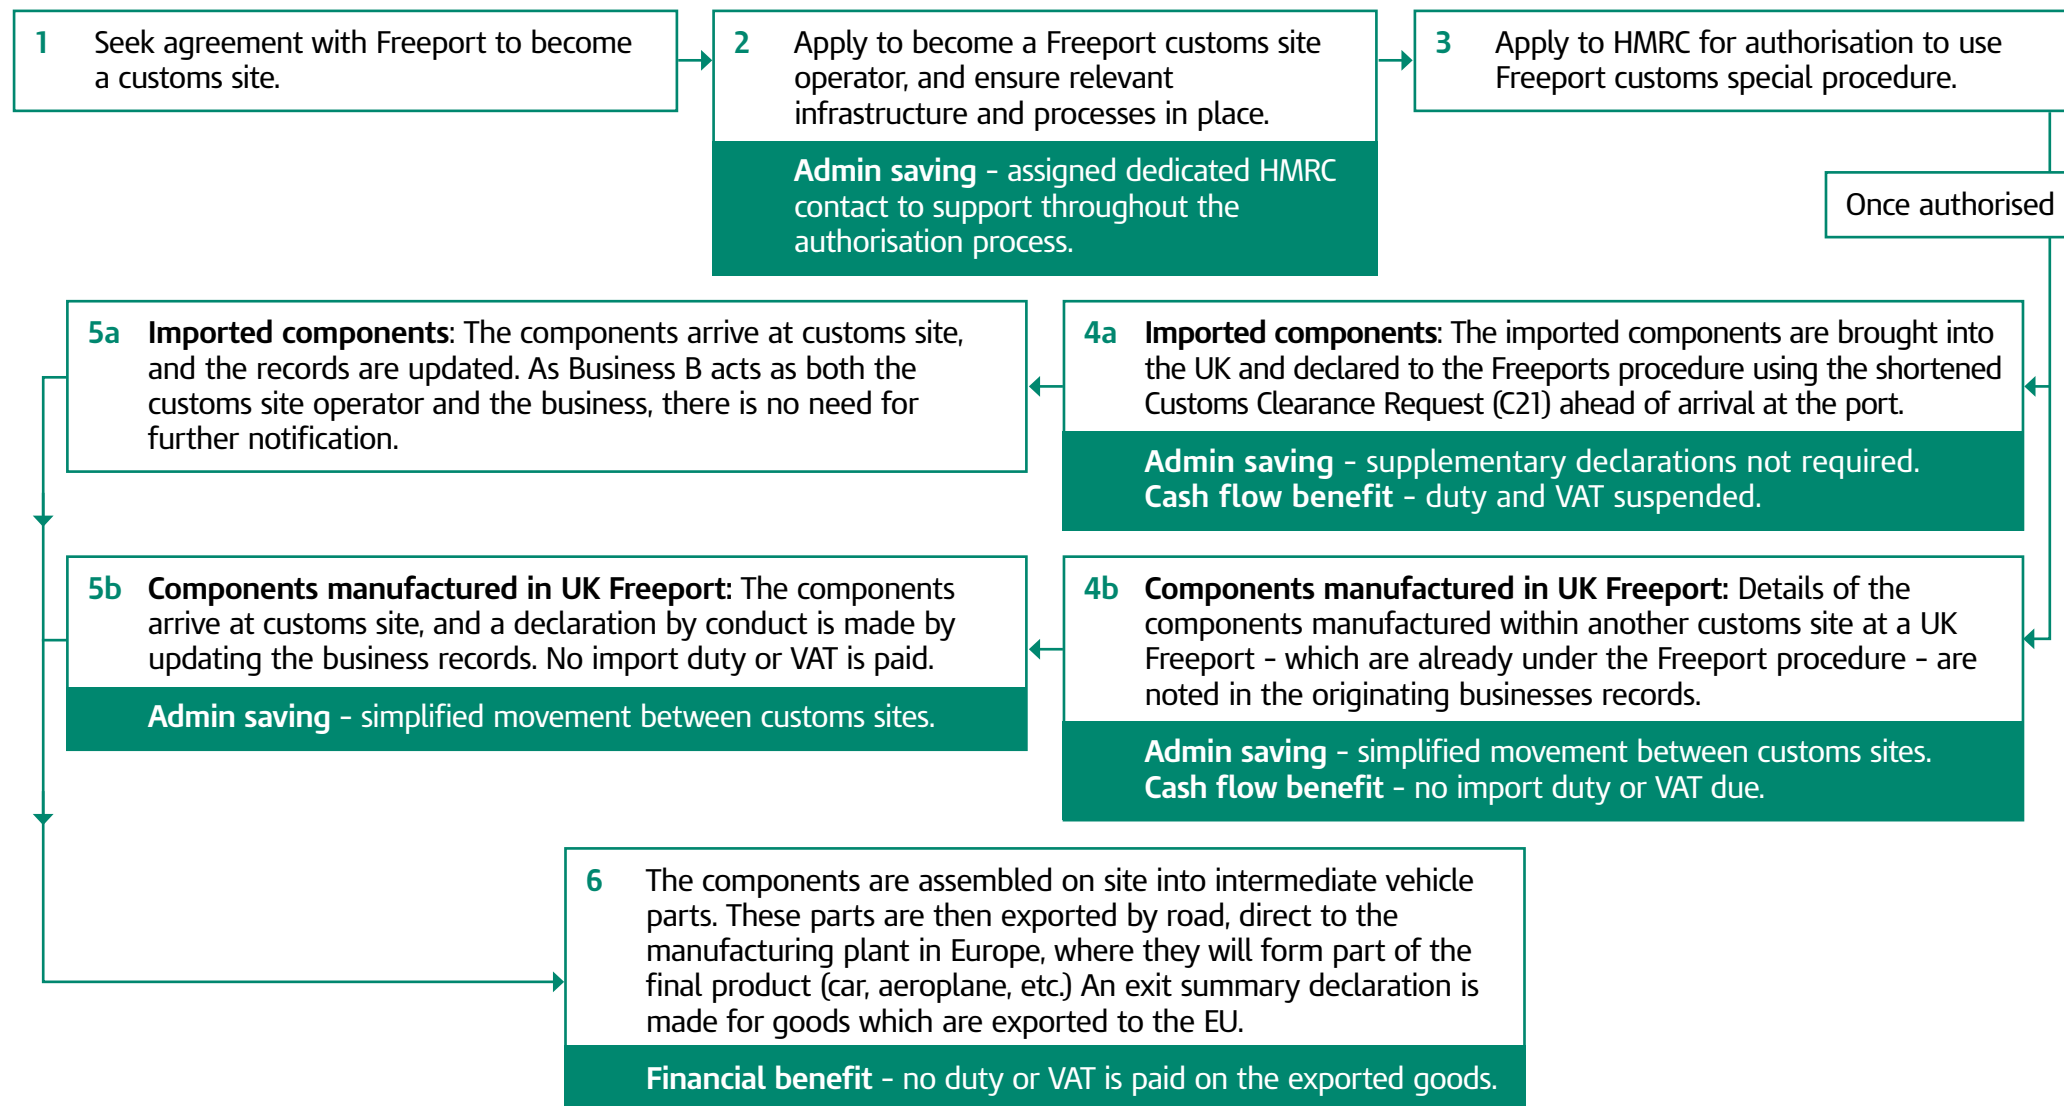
1 Seek agreement with Freeport to become a customs site.

2 Apply to become a Freeport customs site operator, and ensure relevant infrastructure and processes in place.

Admin saving - assigned dedicated HMRC contact to support throughout the authorisation process.

3 Apply to HMRC for authorisation to use Freeport customs special procedure.

Once authorised

5a Imported components: The components arrive at customs site, and the records are updated. As Business B acts as both the customs site operator and the business, there is no need for further notification.

4a Imported components: The imported components are brought into the UK and declared to the Freeports procedure using the shortened Customs Clearance Request (C21) ahead of arrival at the port.

Admin saving - supplementary declarations not required.
Cash flow benefit - duty and VAT suspended.

5b Components manufactured in UK Freeport: The components arrive at customs site, and a declaration by conduct is made by updating the business records. No import duty or VAT is paid.

Admin saving - simplified movement between customs sites.

4b Components manufactured in UK Freeport: Details of the components manufactured within another customs site at a UK Freeport - which are already under the Freeport procedure - are noted in the originating businesses records.

Admin saving - simplified movement between customs sites.
Cash flow benefit - no import duty or VAT due.

6 The components are assembled on site into intermediate vehicle parts. These parts are then exported by road, direct to the manufacturing plant in Europe, where they will form part of the final product (car, aeroplane, etc.) An exit summary declaration is made for goods which are exported to the EU.

Financial benefit - no duty or VAT is paid on the exported goods.